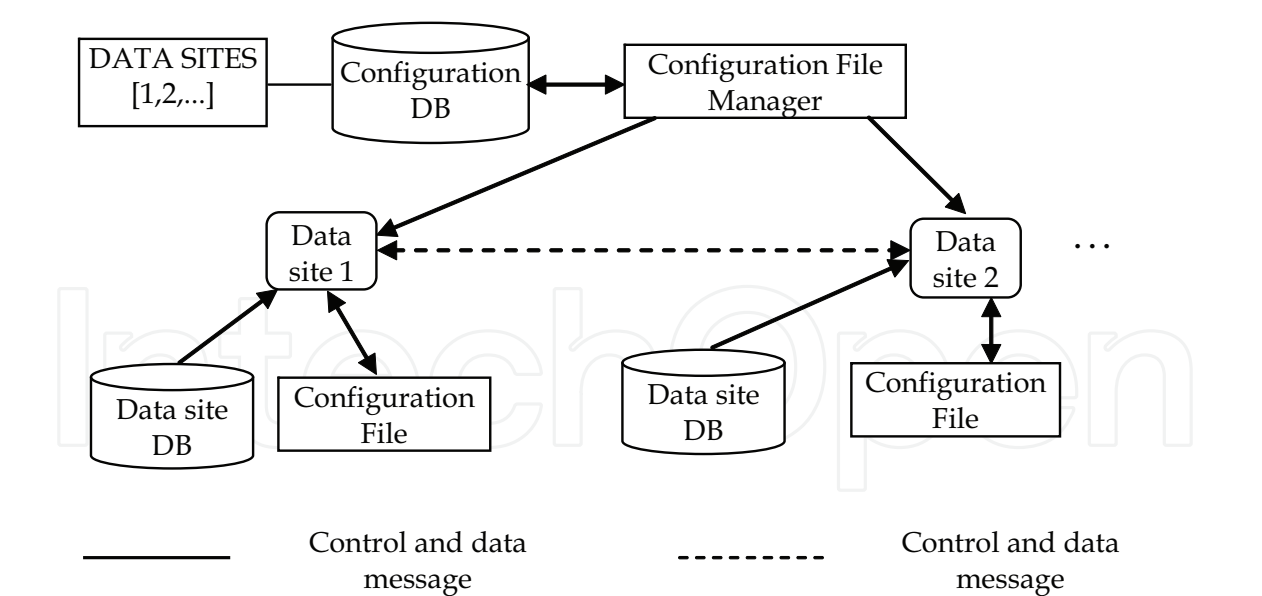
DATA SITES [1,2,...]

Configuration DB

Configuration File Manager

Data site 1

Data site 2

...

Data site DB

Configuration File

Data site DB

Configuration File

Control and data message

Control and data message

IntechOpen